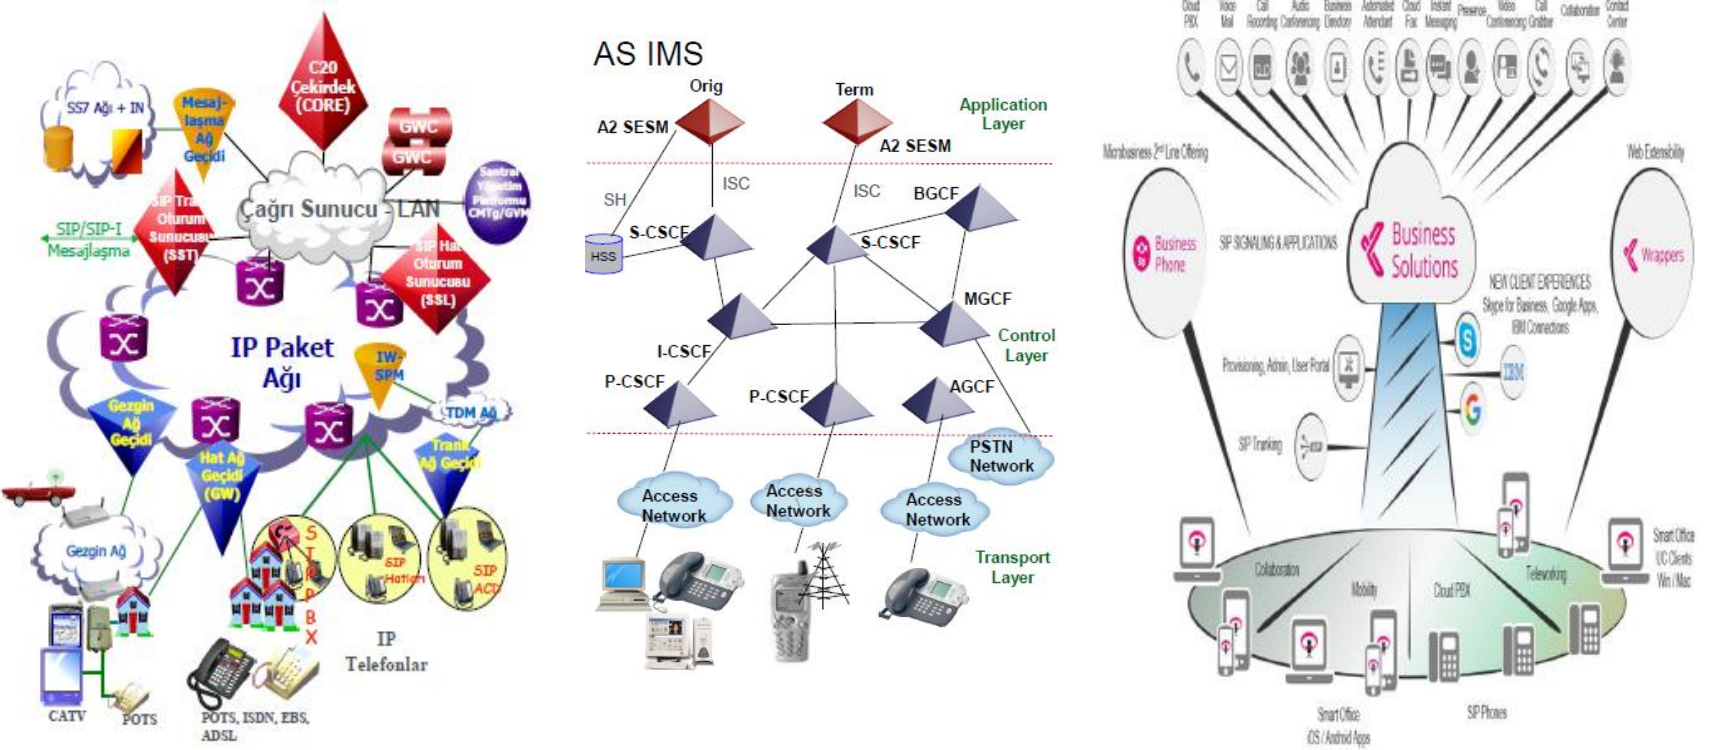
SS7 Ağı + IN

Mesajlaşma Ağ Geçidi

C20 Çekirdek (CORE)

GWC
GWC

Santral Yönetim Platformu CMTg/GVM

Çağrı Sunucu - LAN

SIP/SIP-I Mesajlaşma

SIP Trafik Oturum Sunucusu (SST)

SIP Hat Oturum Sunucusu (SSL)

IP Paket Ağı

IW-SPM

TDM Ağ

Gezgin Ağ Geçidi

Hat Ağ Geçidi (GW)

Trank Ağ Geçidi

Gezgin Ağ

SIP PBX

SIP Hatları

SIP ACD

IP Telefonlar

CATV

POTS

POTS, ISDN, EBS, ADSL

AS IMS

Orig

Term

A2 SESM

A2 SESM

Application Layer

SH

ISC

ISC

BGCF

HSS

S-CSCF

S-CSCF

MGCF

I-CSCF

Control Layer

P-CSCF

P-CSCF

AGCF

PSTN Network

Access Network

Access Network

Access Network

Transport Layer

Cloud PBX
Voice Mail
Call Recording
Audio Conferencing
Business Directory
Automated Attendant
Cloud Fax
Instant Messaging
Presence
Video Conferencing
Call Grabber
Collaboration
Contact Center

Microbusiness 2nd Line Offering

Web Extensibility

Business Phone

SIP SIGNALING & APPLICATIONS

Business Solutions

Wrappers

NEW CLIENT EXPERIENCES Skype for Business, Google Apps, IBM Connections

Provisioning, Admin, User Portal

SIP Trunking

Collaboration

Mobility

Cloud PBX

Teleworking

Smart Office UC Clients Win / Mac

Smart Office iOS / Android Apps

SIP Phones